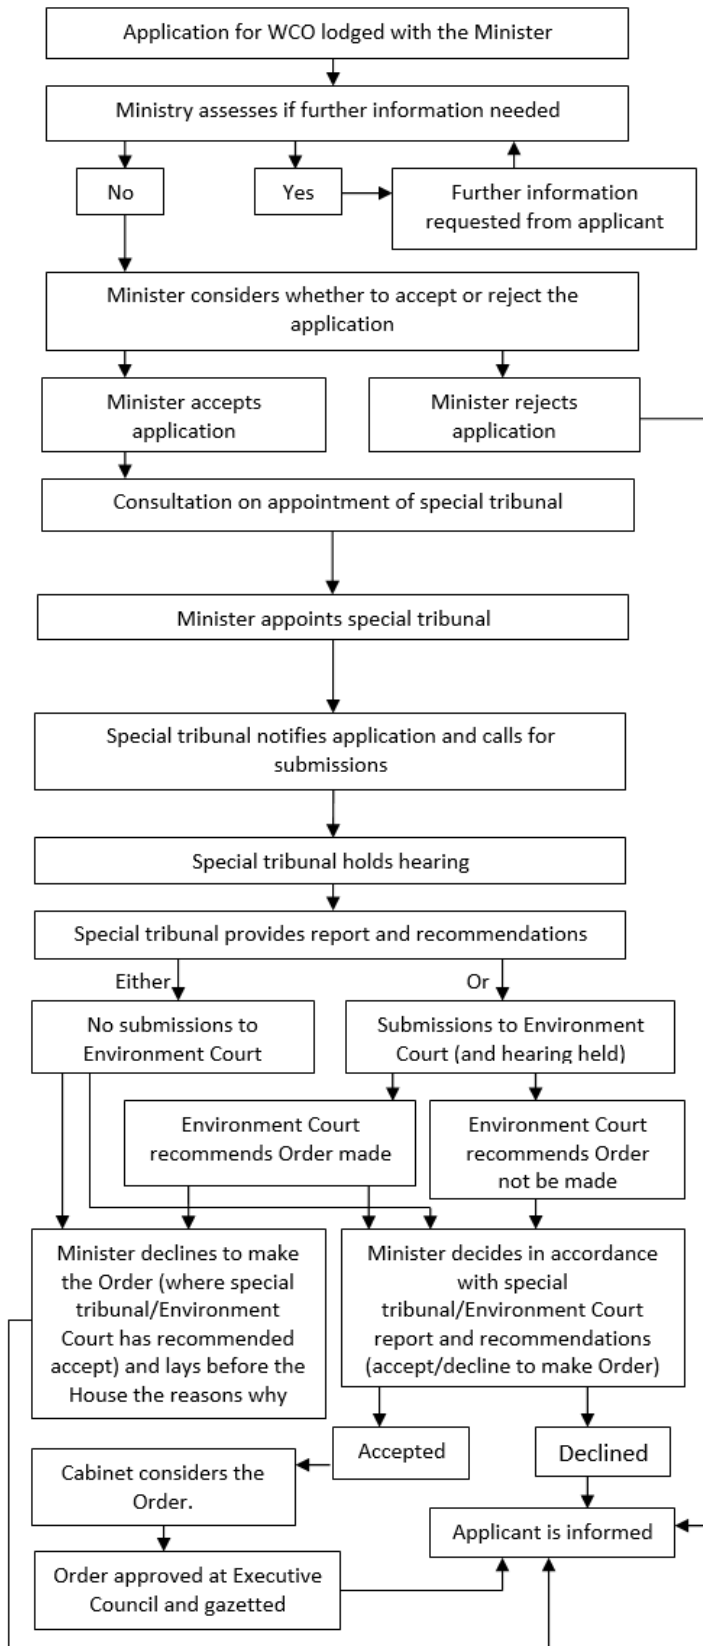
Application for WCO lodged with the Minister

Ministry assesses if further information needed

No

Yes

Further information requested from applicant

Minister considers whether to accept or reject the application

Minister accepts application

Minister rejects application

Consultation on appointment of special tribunal

Minister appoints special tribunal

Special tribunal notifies application and calls for submissions

Special tribunal holds hearing

Special tribunal provides report and recommendations

Either

Or

No submissions to Environment Court

Submissions to Environment Court (and hearing held)

Environment Court recommends Order made

Environment Court recommends Order not be made

Minister declines to make the Order (where special tribunal/Environment Court has recommended accept) and lays before the House the reasons why

Minister decides in accordance with special tribunal/Environment Court report and recommendations (accept/decline to make Order)

Accepted

Declined

Cabinet considers the Order.

Applicant is informed

Order approved at Executive Council and gazetted